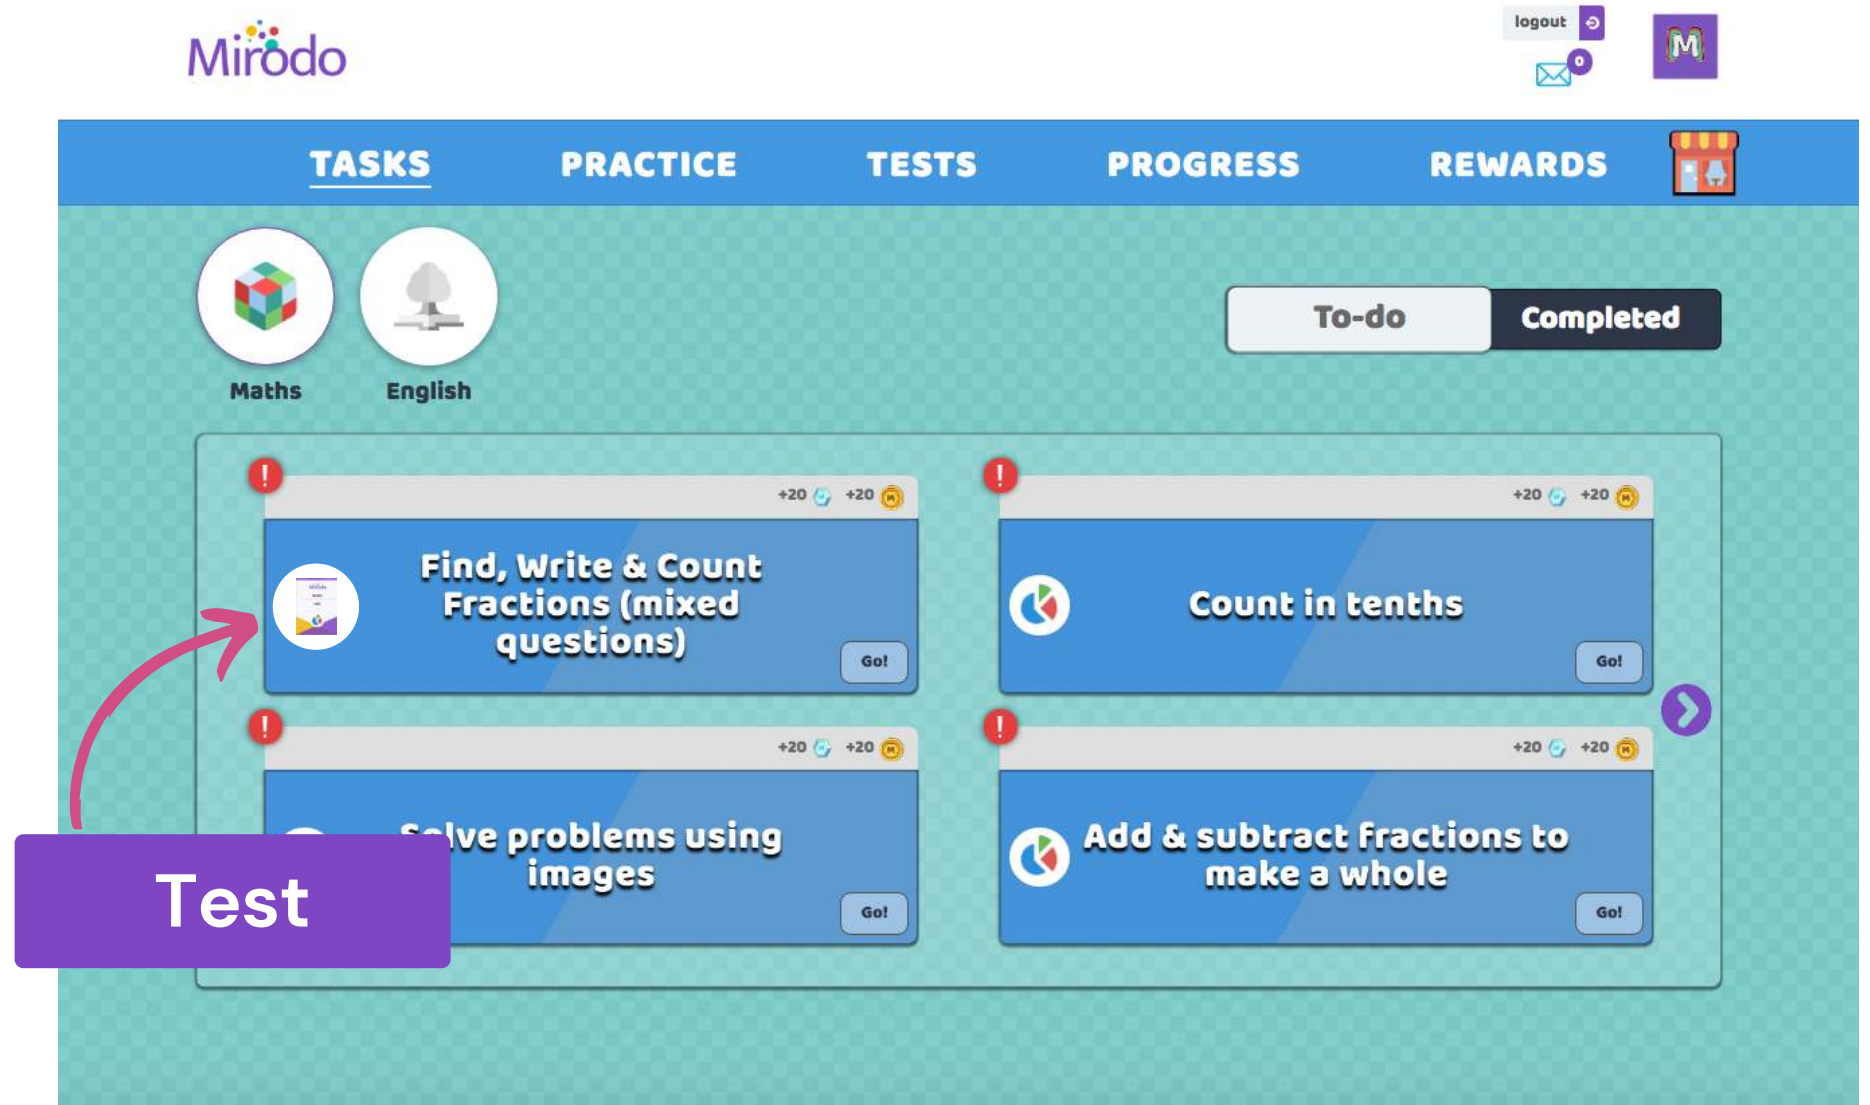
Mirodo

logout

0

M

TASKS PRACTICE TESTS PROGRESS REWARDS

Maths English

To-do Completed

!
+20 +20
Find, Write & Count Fractions (mixed questions)
Go!

!
+20 +20
Count in tenths
Go!

!
+20 +20
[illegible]lve problems using images
Go!

!
+20 +20
Add & subtract fractions to make a whole
Go!

Test